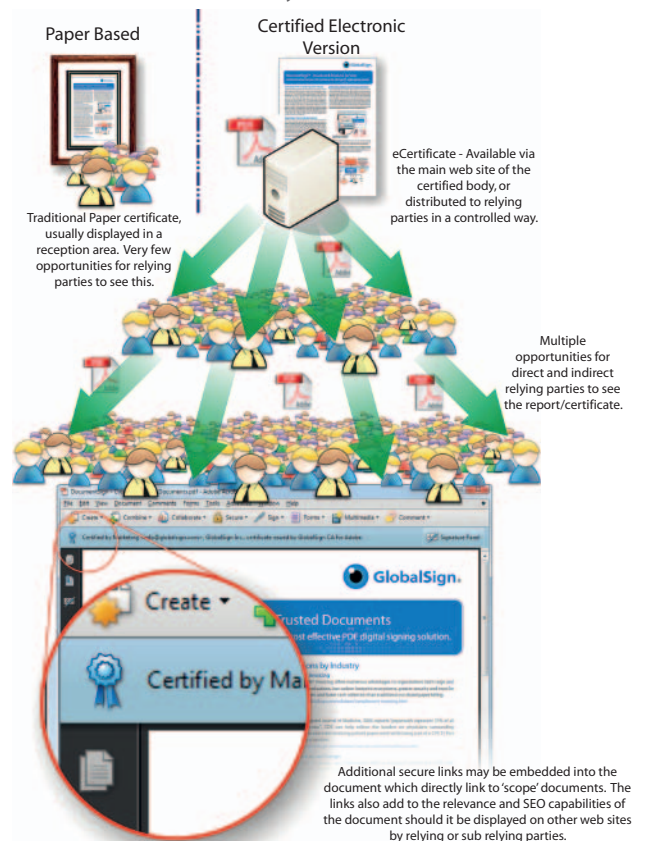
Paper Based

Certified Electronic Version

eCertificate - Available via the main web site of the certified body, or distributed to relying parties in a controlled way.

Traditional Paper certificate, usually displayed in a reception area. Very few opportunities for relying parties to see this.

Multiple opportunities for direct and indirect relying parties to see the report/certificate.

Create ▾

Combine ▾

Collaborate ▾

Secure ▾

Sign ▾

Forms ▾

Multimedia ▾

Comment ▾

Signature Panel

GlobalSign.

Trusted Documents

ost effective PDF digital signing solution.

Certified by Ma

Additional secure links may be embedded into the document which directly link to 'scope' documents. The links also add to the relevance and SEO capabilities of the document should it be displayed on other web sites by relying or sub relying parties.